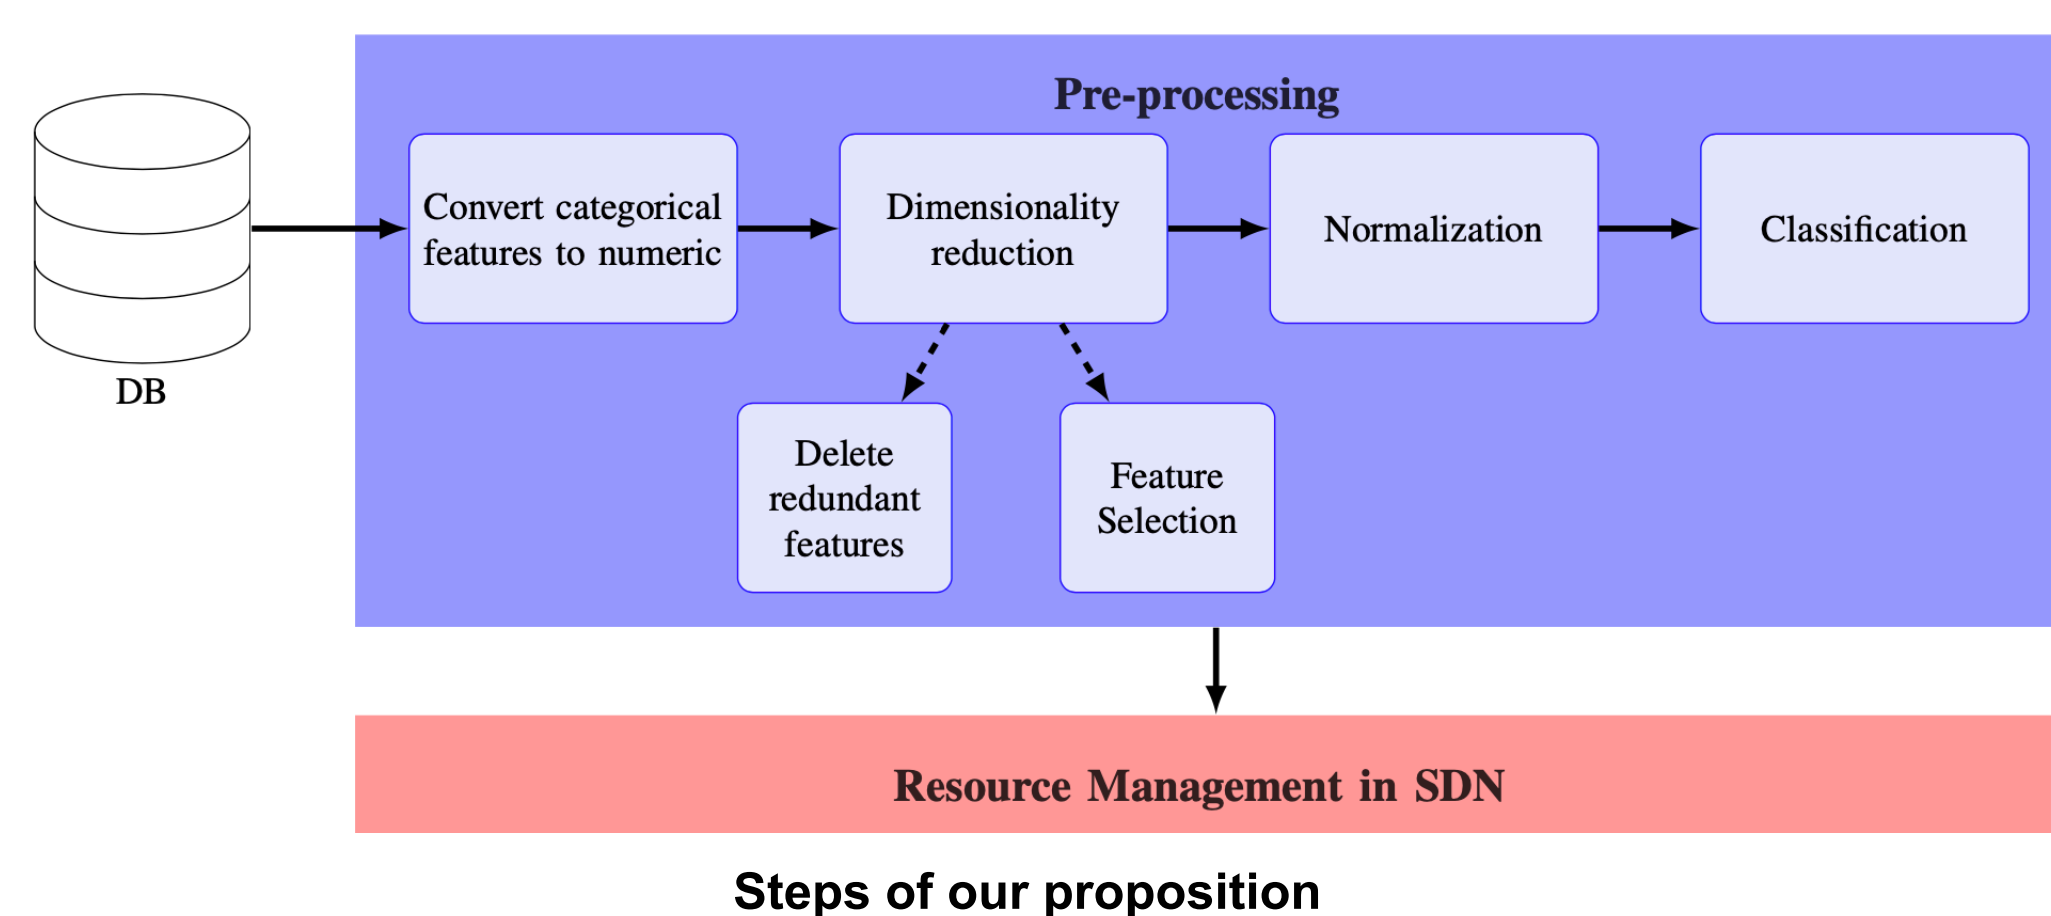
DB

Pre-processing

Convert categorical features to numeric

Dimensionality reduction

Normalization

Classification

Delete redundant features

Feature Selection

Resource Management in SDN

Steps of our proposition